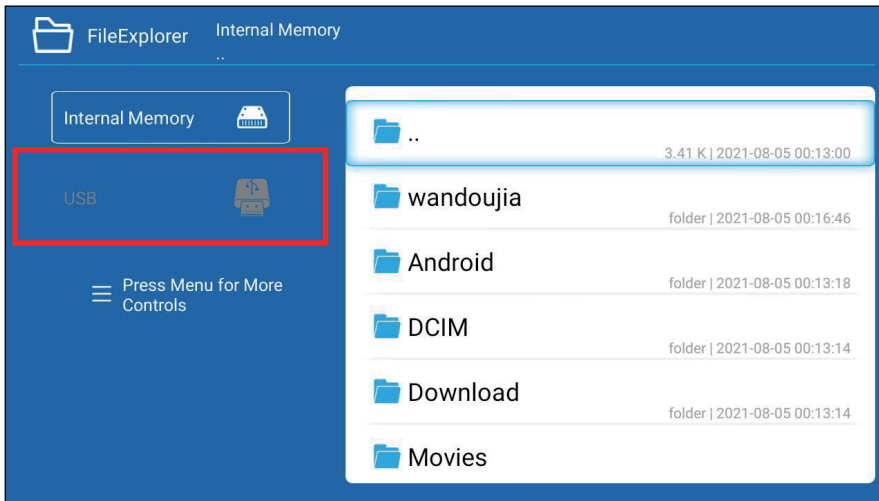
FileExplorer

Internal Memory
..

Internal Memory

USB

Press Menu for More Controls

..
3.41 K | 2021-08-05 00:13:00

wandoujia
folder | 2021-08-05 00:16:46

Android
folder | 2021-08-05 00:13:18

DCIM
folder | 2021-08-05 00:13:14

Download
folder | 2021-08-05 00:13:14

Movies